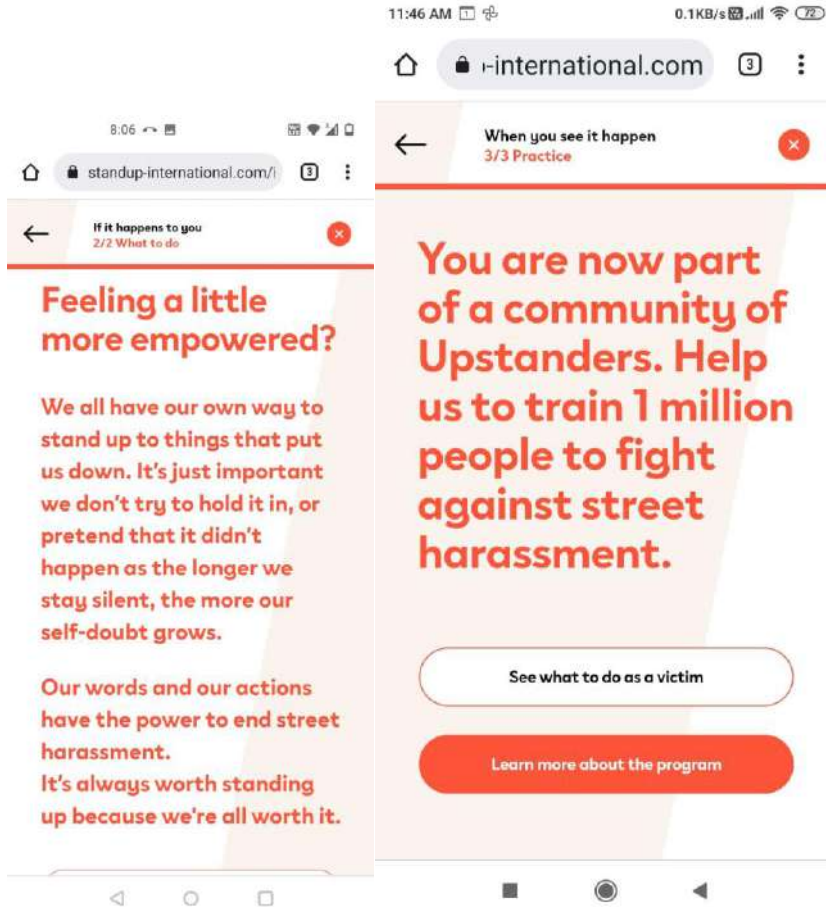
8:06

standup-international.com/i

3

If it happens to you
2/2 What to do

Feeling a little more empowered?

We all have our own way to stand up to things that put us down. It's just important we don't try to hold it in, or pretend that it didn't happen as the longer we stay silent, the more our self-doubt grows.

Our words and our actions have the power to end street harassment.
It's always worth standing up because we're all worth it.

11:46 AM

0.1KB/s

72

-international.com

3

When you see it happen
3/3 Practice

You are now part of a community of Upstanders. Help us to train 1 million people to fight against street harassment.

See what to do as a victim

Learn more about the program